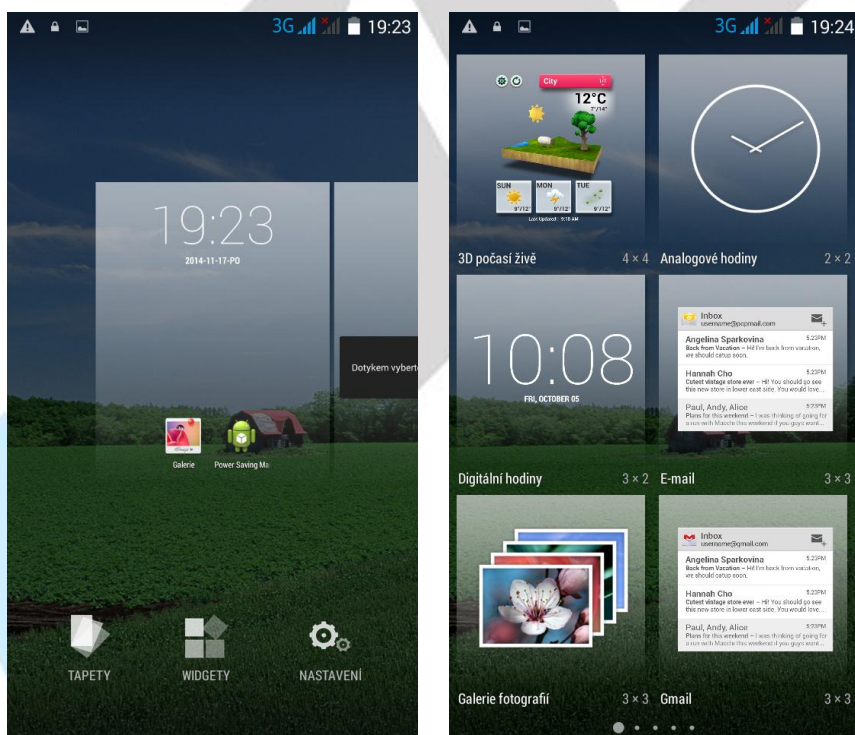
3G 19:23

19:23
2014-11-17-PO

Dotykem vyberte

Galerie Power Saving Ma

TAPETY WIDGETY NASTAVENÍ

3G 19:24

City
12°C
7°/14°
SUN MON TUE
3°/12° 9°/12° 9°/12°
Last Updated: 5:18 AM

3D počasí živě 4 × 4
Analogové hodiny 2 × 2

10:08
FRI, OCTOBER 05

Inbox
username@popmail.com
Angelina Sparkovina 5:23PM
Back from Vacation – Hi! I'm back from vacation, we should catch soon.
Hannah Cho 5:23PM
Cutest vintage store ever – Hi! You should go see this new store in lower east side. You would love...
Paul, Andy, Alice 5:23PM
Plans for this weekend – I was thinking of going for a run with Maxolo this weekend if you guys want...

Digitální hodiny 3 × 2
E-mail 3 × 3

Inbox
username@gmail.com
Angelina Sparkovina 5:23PM
Back from Vacation – Hi! I'm back from vacation, we should catch soon.
Hannah Cho 5:23PM
Cutest vintage store ever – Hi! You should go see this new store in lower east side. You would love...
Paul, Andy, Alice 5:23PM
Plans for this weekend – I was thinking of going for a run with Maxolo this weekend if you guys want...

Galerie fotografií 3 × 3
Gmail 3 × 3